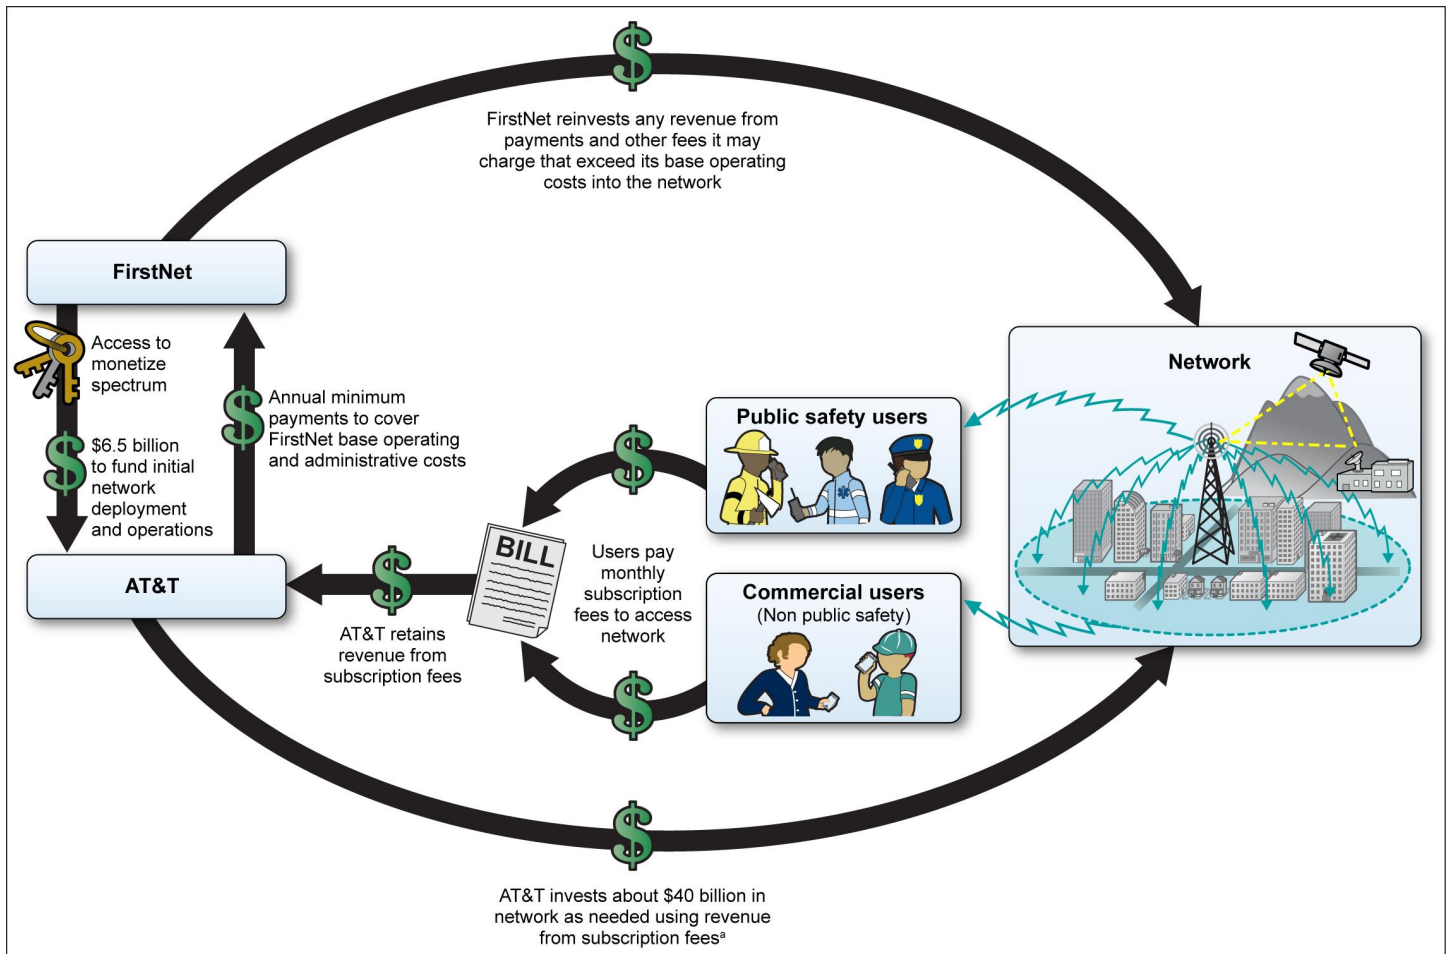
FirstNet reinvests any revenue from payments and other fees it may charge that exceed its base operating costs into the network

FirstNet

Access to monetize spectrum

$6.5 billion to fund initial network deployment and operations

Annual minimum payments to cover FirstNet base operating and administrative costs

AT&T

Network

Public safety users

Commercial users
(Non public safety)

BILL

Users pay monthly subscription fees to access network

AT&T retains revenue from subscription fees

AT&T invests about $40 billion in network as needed using revenue from subscription fees$^a$